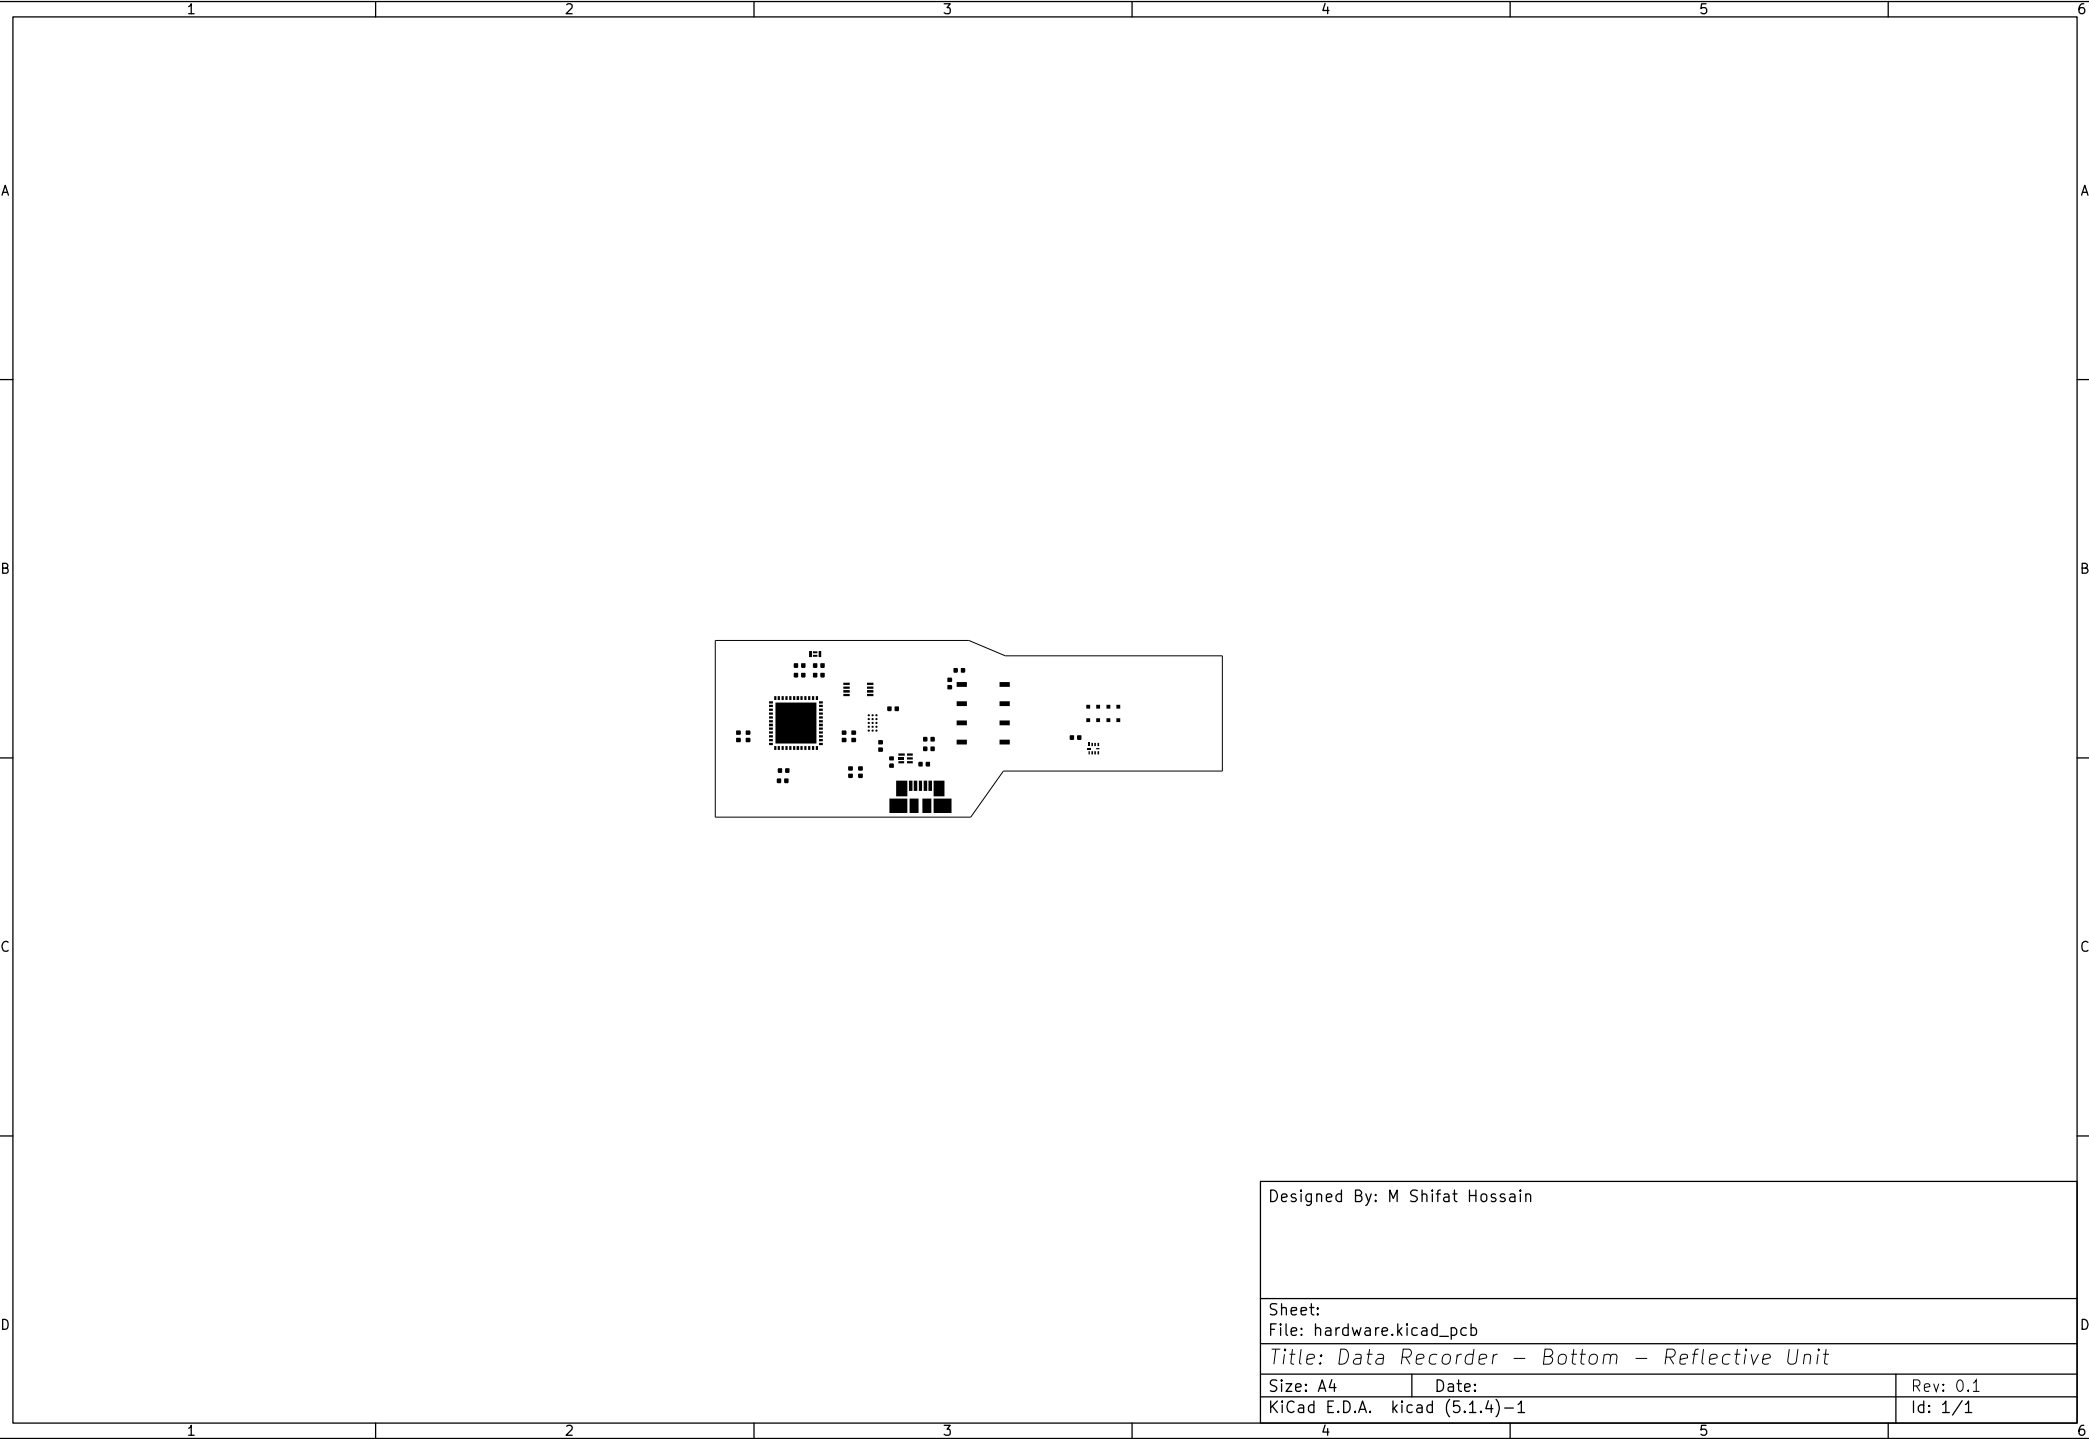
1 2 3 4 5 6

A

B

C

D

Designed By: M Shifat Hossain

Sheet:
File: hardware.kicad_pcb

Title: Data Recorder – Bottom – Reflective Unit

| Size: A4 | Date: | Rev: 0.1 |
|---|---|---|
| KiCad E.D.A. kicad (5.1.4)-1 | | Id: 1/1 |

A

B

C

D

1 2 3 4 5 6